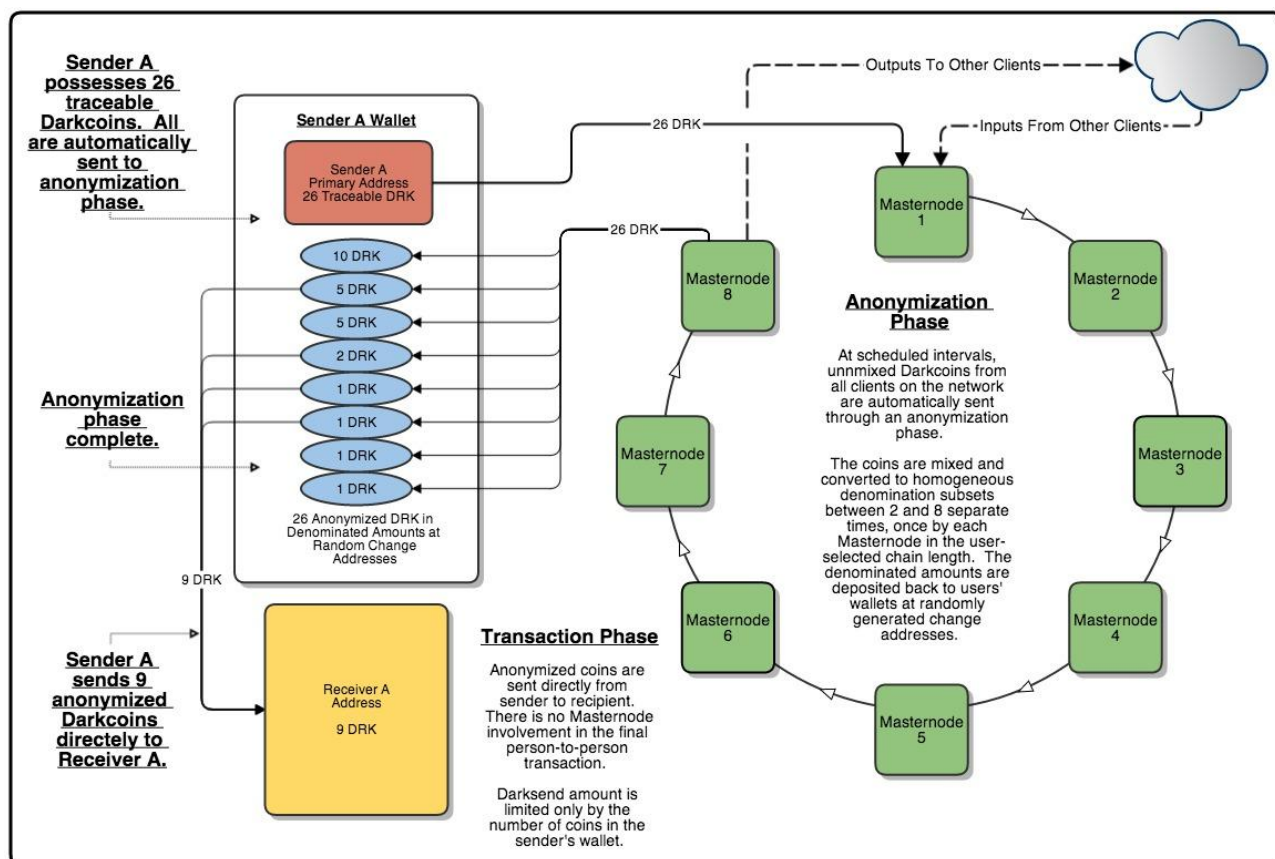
Sender A possesses 26 traceable Darkcoins. All are automatically sent to anonymization phase.

Sender A Wallet

Sender A
Primary Address
26 Traceable DRK

10 DRK
5 DRK
5 DRK
2 DRK
1 DRK
1 DRK
1 DRK
1 DRK

26 Anonymized DRK in Denominated Amounts at Random Change Addresses

Anonymization phase complete.

9 DRK

Sender A sends 9 anonymized Darkcoins directely to Receiver A.

Receiver A
Address
9 DRK

Outputs To Other Clients

Inputs From Other Clients

26 DRK

26 DRK

Masternode 1
Masternode 2
Masternode 3
Masternode 4
Masternode 5
Masternode 6
Masternode 7
Masternode 8

Anonymization Phase

At scheduled intervals, unnmixed Darkcoins from all clients on the network are automatically sent through an anonymization phase.

The coins are mixed and converted to homogeneous denomination subsets between 2 and 8 separate times, once by each Masternode in the user-selected chain length. The denominated amounts are deposited back to users' wallets at randomly generated change addresses.

Transaction Phase

Anonymized coins are sent directly from sender to recipient. There is no Masternode involvement in the final person-to-person transaction.

Darksend amount is limited only by the number of coins in the sender's wallet.